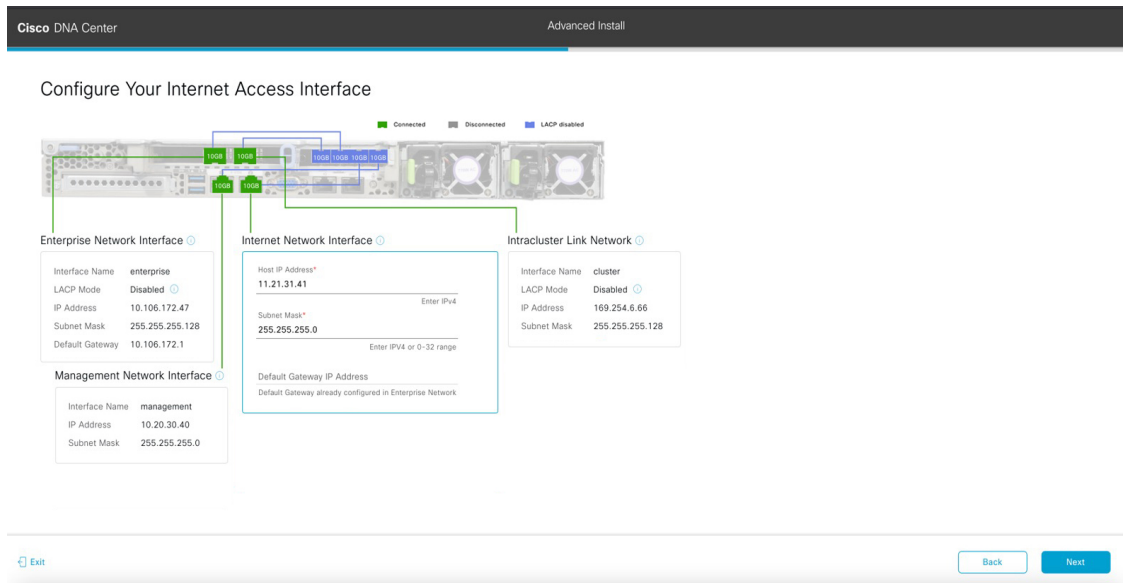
Cisco DNA Center

Advanced Install

Configure Your Internet Access Interface

Connected  Disconnected  LACP disabled

10GB 10GB 10GB 10GB 10GB 10GB 10GB 10GB

Enterprise Network Interface

| Interface Name | enterprise |
|---|---|
| LACP Mode | Disabled |
| IP Address | 10.106.172.47 |
| Subnet Mask | 255.255.255.128 |
| Default Gateway | 10.106.172.1 |

Management Network Interface

| Interface Name | management |
|---|---|
| IP Address | 10.20.30.40 |
| Subnet Mask | 255.255.255.0 |

Internet Network Interface

Host IP Address*
11.21.31.41
Enter IPv4

Subnet Mask*
255.255.255.0
Enter IPV4 or 0-32 range

Default Gateway IP Address
Default Gateway already configured in Enterprise Network

Intracluster Link Network

| Interface Name | cluster |
|---|---|
| LACP Mode | Disabled |
| IP Address | 169.254.6.66 |
| Subnet Mask | 255.255.255.128 |

Exit

Back

Next